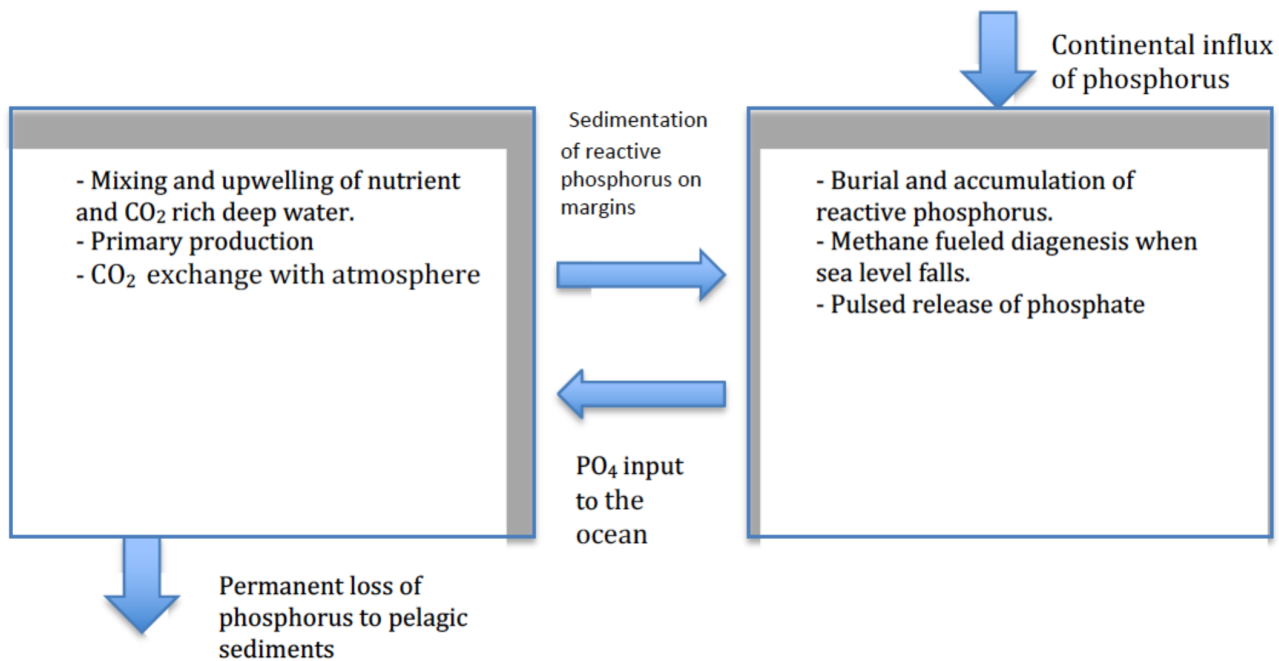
Continental influx of phosphorus

- Mixing and upwelling of nutrient and $CO_2$ rich deep water.
- Primary production
- $CO_2$ exchange with atmosphere

Sedimentation of reactive phosphorus on margins

- Burial and accumulation of reactive phosphorus.
- Methane fueled diagenesis when sea level falls.
- Pulsed release of phosphate

$PO_4$ input to the ocean

Permanent loss of phosphorus to pelagic sediments